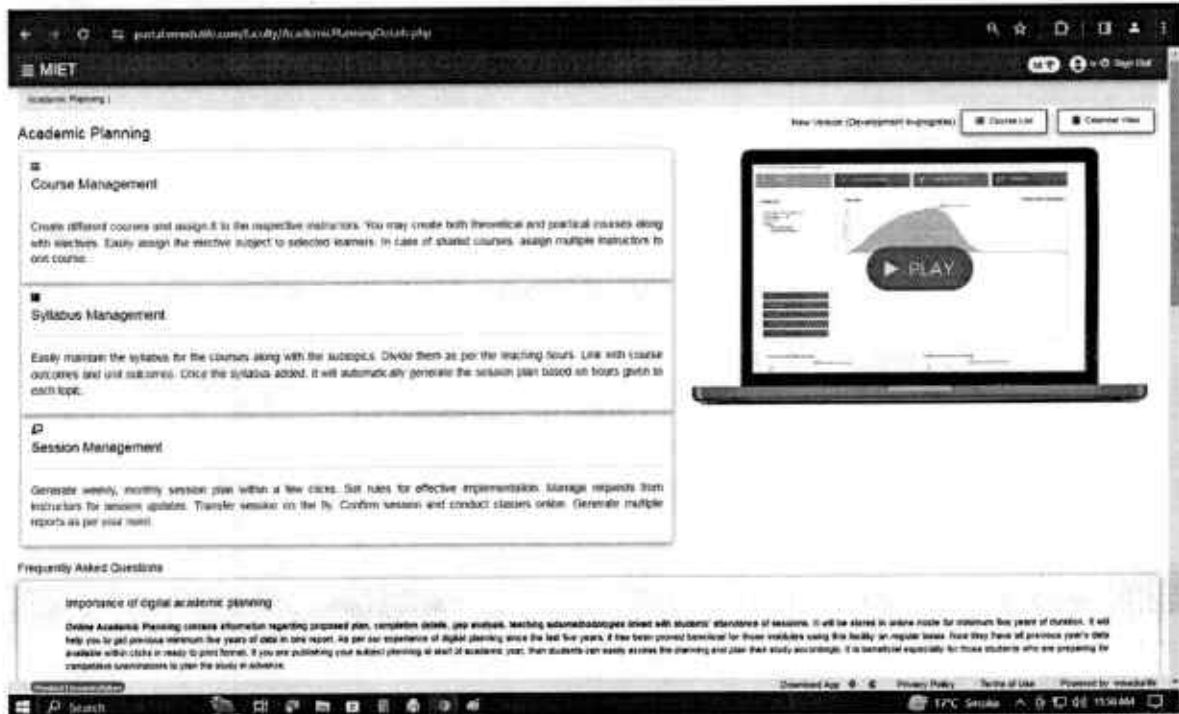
portal.mietedu.com/Faculty/AcademicPlanningDetails.php

≡ MIET

Academic Planning /

Academic Planning

New Version (Development in-progress) Course List Calendar View

Course Management

Create different courses and assign it to the respective instructors. You may create both theoretical and practical courses along with electives. Easily assign the elective subject to selected learners. In case of shared courses, assign multiple instructors to one course.

Syllabus Management

Easily maintain the syllabus for the courses along with the subtopics. Divide them as per the teaching hours. Link with course outcomes and unit outcomes. Once the syllabus added, it will automatically generate the session plan based on hours given to each topic.

Session Management

Generate weekly, monthly session plan within a few clicks. Set rules for effective implementation. Manage requests from instructors for session updates. Transfer session on the fly. Confirm session and conduct classes online. Generate multiple reports as per your need.

PLAY

Frequently Asked Questions

Importance of digital academic planning

Online Academic Planning contains information regarding proposed plan, completion details, gap analysis, teaching automethodologies linked with students' attendance of sessions. It will be stored in online mode for minimum five years of duration. It will help you to get previous minimum five years of data in one report. As per our experience of digital planning since the last five years, it has been proved beneficial for those institutes using this facility on regular basis. Now they have all previous year's data available within clicks in ready to print format. If you are publishing your subject planning at start of academic year, then students can easily access the planning and plan their study accordingly. It is beneficial especially for those students who are preparing for competitive examinations to plan the study in advance.

Download App Privacy Policy Terms of Use Powered by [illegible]

Search

17°C Smoke 11:56 AM